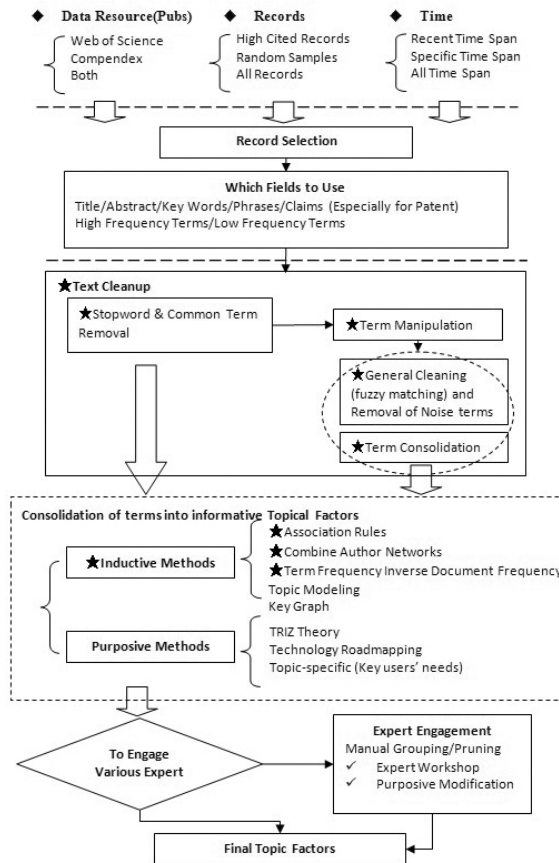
◆ Data Resource(Pubs)
Web of Science
Compendex
Both

◆ Records
High Cited Records
Random Samples
All Records

◆ Time
Recent Time Span
Specific Time Span
All Time Span

Record Selection

Which Fields to Use
Title/Abstract/Key Words/Phrases/Claims (Especially for Patent)
High Frequency Terms/Low Frequency Terms

★Text Cleanup

★Stopword & Common Term Removal

★Term Manipulation

★General Cleaning (fuzzy matching) and Removal of Noise terms

★Term Consolidation

Consolidation of terms into informative Topical Factors

★Inductive Methods

★Association Rules
★Combine Author Networks
★Term Frequency Inverse Document Frequency
Topic Modeling
Key Graph

Purposive Methods

TRIZ Theory
Technology Roadmapping
Topic-specific (Key users' needs)

To Engage Various Expert

Expert Engagement
Manual Grouping/Pruning
✓ Expert Workshop
✓ Purposive Modification

Final Topic Factors